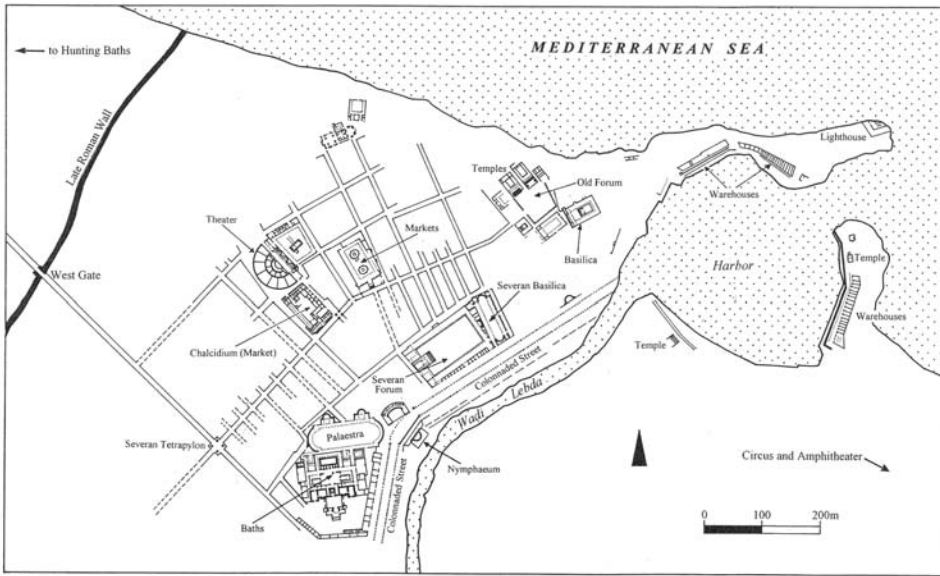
MEDITERRANEAN SEA

← to Hunting Baths

Late Roman Wall

Lighthouse

Temples

Old Forum

Warehouses

Theater

Markets

Basilica

West Gate

Harbor

Temple

Severan Basilica

Warehouses

Chalcidium (Market)

Temple

Colonnaded Street

Severan Forum

Wadi Lebda

Palaestra

Severan Tetrapylon

Circus and Amphitheater

Nymphaeum

Colonnaded Street

Baths

0

100

200m